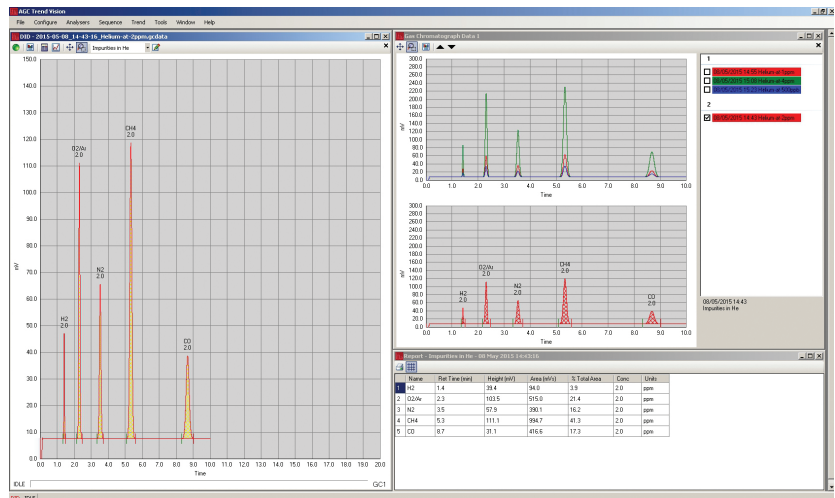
AGC Trend Vision

File Configure Analysers Sequence Trend Tools Window Help

DID - 2015-05-08_14-43-16_Helium-at-2ppm.gcdata

Impurities in He

150.0
140.0
130.0
120.0
110.0
100.0
90.0
80.0
70.0
60.0
50.0
40.0
30.0
20.0
10.0
0.0

mV

H2
2.0

O2/Ar
2.0

N2
2.0

CH4
2.0

CO
2.0

0.0 1.0 2.0 3.0 4.0 5.0 6.0 7.0 8.0 9.0 10.0 11.0 12.0 13.0 14.0 15.0 16.0 17.0 18.0 19.0 20.0

Time

IDLE GC1

Gas Chromatograph Data 1

300.0
280.0
260.0
240.0
220.0
200.0
180.0
160.0
140.0
120.0
100.0
80.0
60.0
40.0
20.0
0.0

mV

0.0 1.0 2.0 3.0 4.0 5.0 6.0 7.0 8.0 9.0 10.0

Time

1

08/05/2015 14:55 Helium-at-5ppm
08/05/2015 15:08 Helium-at-4ppm
08/05/2015 15:33 Helium-at-50ppm

2

08/05/2015 14:43 Helium-at-2ppm

300.0
280.0
260.0
240.0
220.0
200.0
180.0
160.0
140.0
120.0
100.0
80.0
60.0
40.0
20.0
0.0

mV

H2
2.0

O2/Ar
2.0

N2
2.0

CH4
2.0

CO
2.0

0.0 1.0 2.0 3.0 4.0 5.0 6.0 7.0 8.0 9.0 10.0

Time

08/05/2015 14:43
Impurities in He

Report - Impurities in He - 08 May 2015 14:43:16

| | Name | Ret Time (min) | Height (mV) | Area (mV.s) | % Total Area | Conc | Units |
|---|---|---|---|---|---|---|---|
| 1 | H2 | 1.4 | 39.4 | 94.0 | 3.9 | 2.0 | ppm |
| 2 | O2/Ar | 2.3 | 103.5 | 515.0 | 21.4 | 2.0 | ppm |
| 3 | N2 | 3.5 | 57.9 | 390.1 | 16.2 | 2.0 | ppm |
| 4 | CH4 | 5.3 | 111.1 | 994.7 | 41.3 | 2.0 | ppm |
| 5 | CO | 8.7 | 31.1 | 416.6 | 17.3 | 2.0 | ppm |